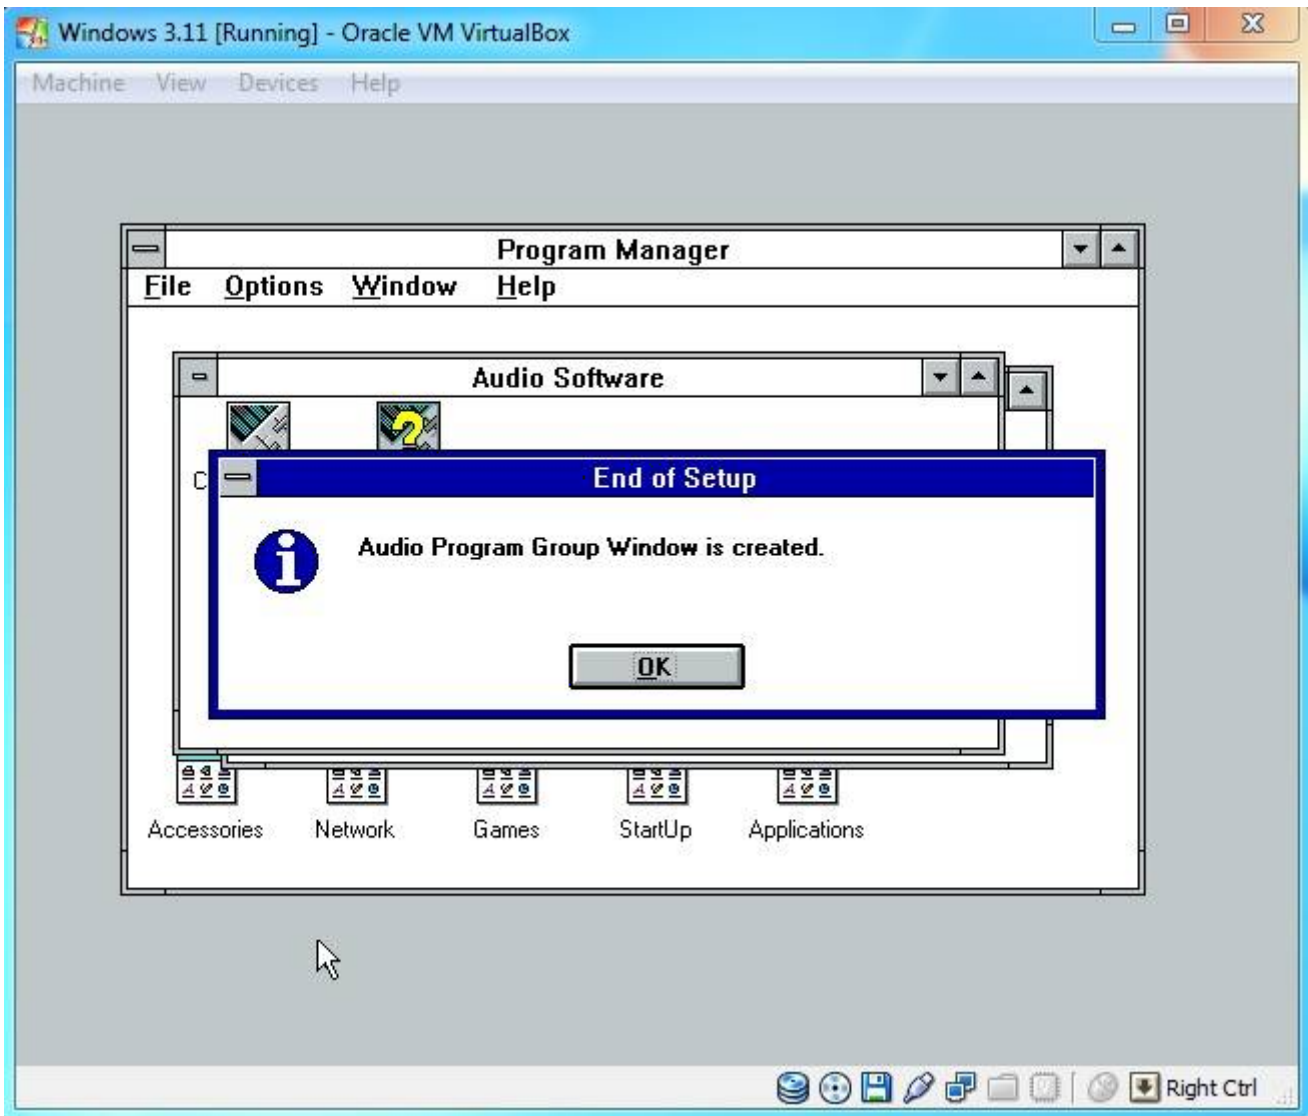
Windows 3.11 [Running] - Oracle VM VirtualBox

Machine View Devices Help

Program Manager

File Options Window Help

Audio Software

C

End of Setup

Audio Program Group Window is created.

OK

Accessories Network Games StartUp Applications

Right Ctrl